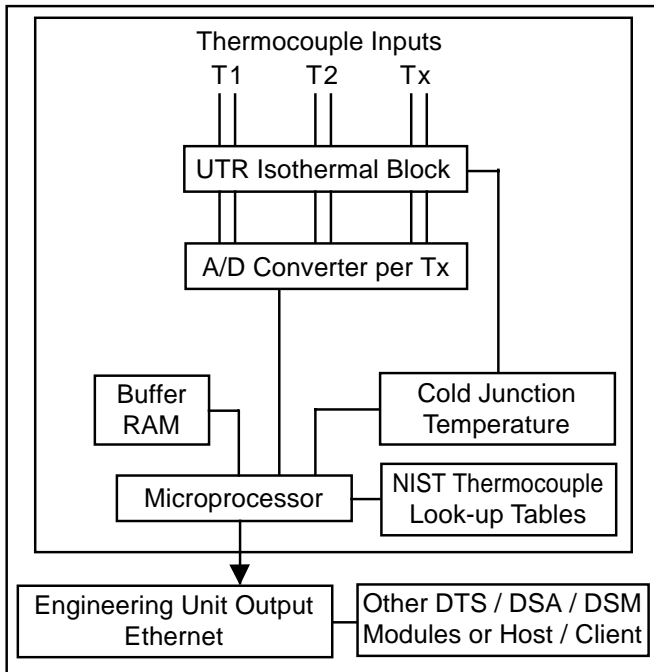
Thermocouple Inputs

T1 T2 Tx

UTR Isothermal Block

A/D Converter per Tx

Buffer RAM

Cold Junction Temperature

Microprocessor

NIST Thermocouple Look-up Tables

Engineering Unit Output Ethernet

Other DTS / DSA / DSM Modules or Host / Client